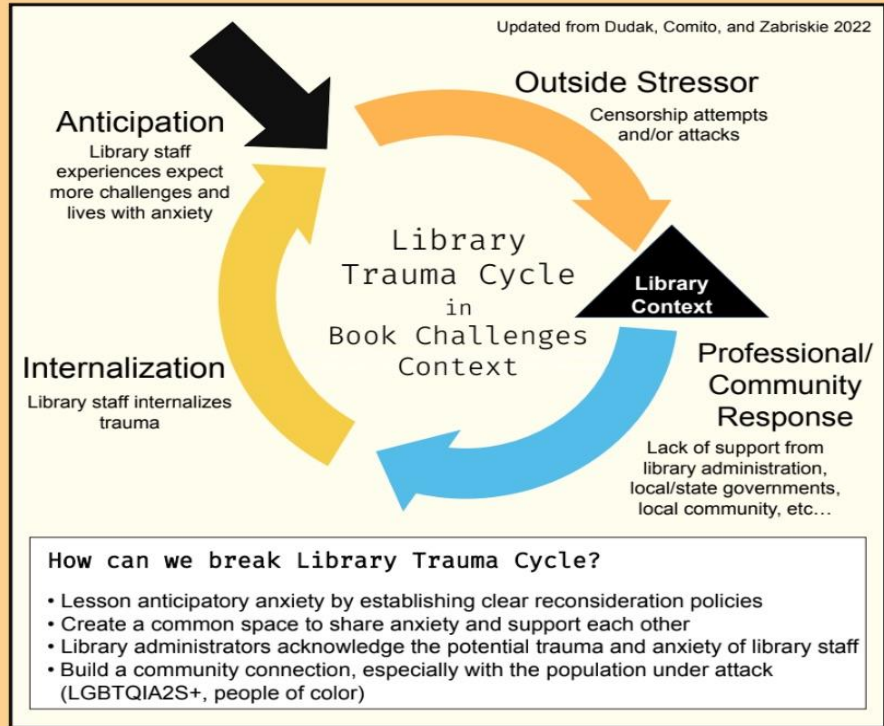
Updated from Dudak, Comito, and Zabriskie 2022

Outside Stressor
Censorship attempts and/or attacks

Anticipation
Library staff experiences expect more challenges and lives with anxiety

Library Trauma Cycle in Book Challenges Context

Library Context

Professional/ Community Response
Lack of support from library administration, local/state governments, local community, etc...

Internalization
Library staff internalizes trauma

How can we break Library Trauma Cycle?

• Lesson anticipatory anxiety by establishing clear reconsideration policies
• Create a common space to share anxiety and support each other
• Library administrators acknowledge the potential trauma and anxiety of library staff
• Build a community connection, especially with the population under attack (LGBTQIA2S+, people of color)